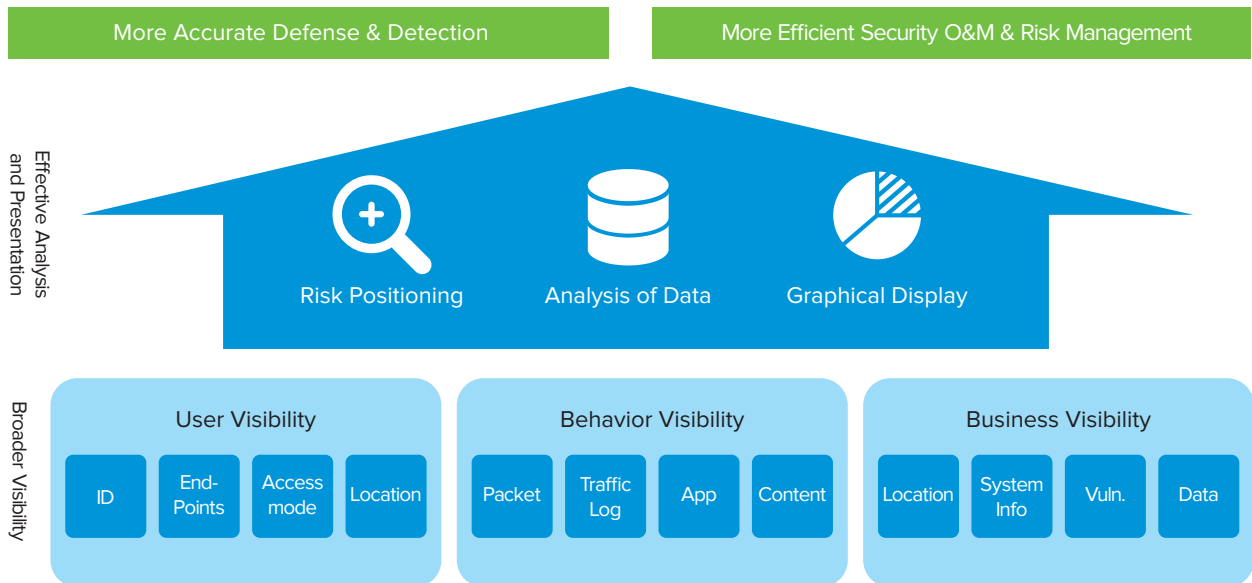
More Accurate Defense & Detection

More Efficient Security O&M & Risk Management

Effective Analysis and Presentation

Risk Positioning

Analysis of Data

Graphical Display

Broader Visibility

User Visibility

ID

End-Points

Access mode

Location

Behavior Visibility

Packet

Traffic Log

App

Content

Business Visibility

Location

System Info

Vuln.

Data